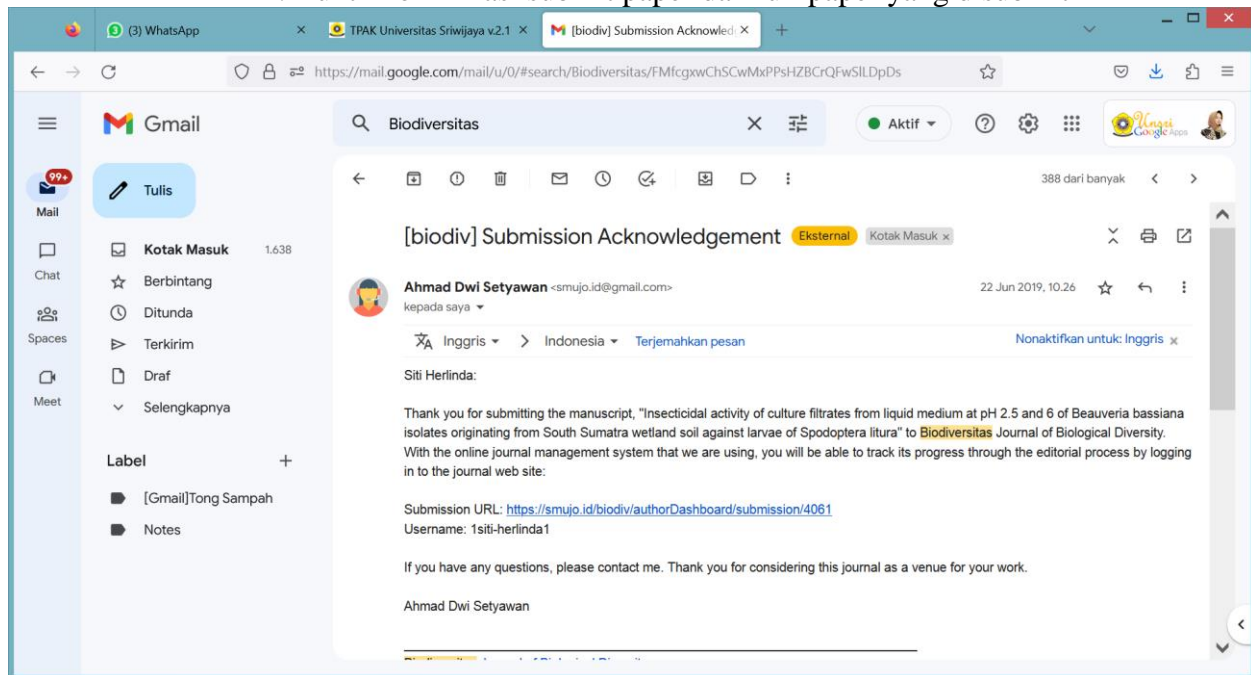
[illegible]

(3) WhatsApp
TPAK Universitas Sriwijaya v.2.1
[biodiv] Submission Acknowled
https://mail.google.com/mail/u/0/#search/Biodiversitas/FMfcgxwChSCwMxPPsHZBCrQFwSlLDpDs

Gmail
Biodiversitas
Aktif
Unsri Google Apps

99+
Mail
Chat
Spaces
Meet

Tulis
Kotak Masuk 1.638
Berbintang
Ditunda
Terkirim
Draf
Selengkapnya

Label
[Gmail]Tong Sampah
Notes

388 dari banyak

[biodiv] Submission Acknowledgement Eksternal Kotak Masuk ×

Ahmad Dwi Setyawan <smujo.id@gmail.com>
kepada saya
22 Jun 2019, 10.26

Inggris > Indonesia Terjemahkan pesan
Nonaktifkan untuk: Inggris ×

Siti Herlinda:

Thank you for submitting the manuscript, "Insecticidal activity of culture filtrates from liquid medium at pH 2.5 and 6 of Beauveria bassiana isolates originating from South Sumatra wetland soil against larvae of Spodoptera litura" to Biodiversitas Journal of Biological Diversity. With the online journal management system that we are using, you will be able to track its progress through the editorial process by logging in to the journal web site:

Submission URL: https://smujo.id/biodiv/authorDashboard/submission/4061
Username: 1siti-herlinda1

If you have any questions, please contact me. Thank you for considering this journal as a venue for your work.

Ahmad Dwi Setyawan

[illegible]